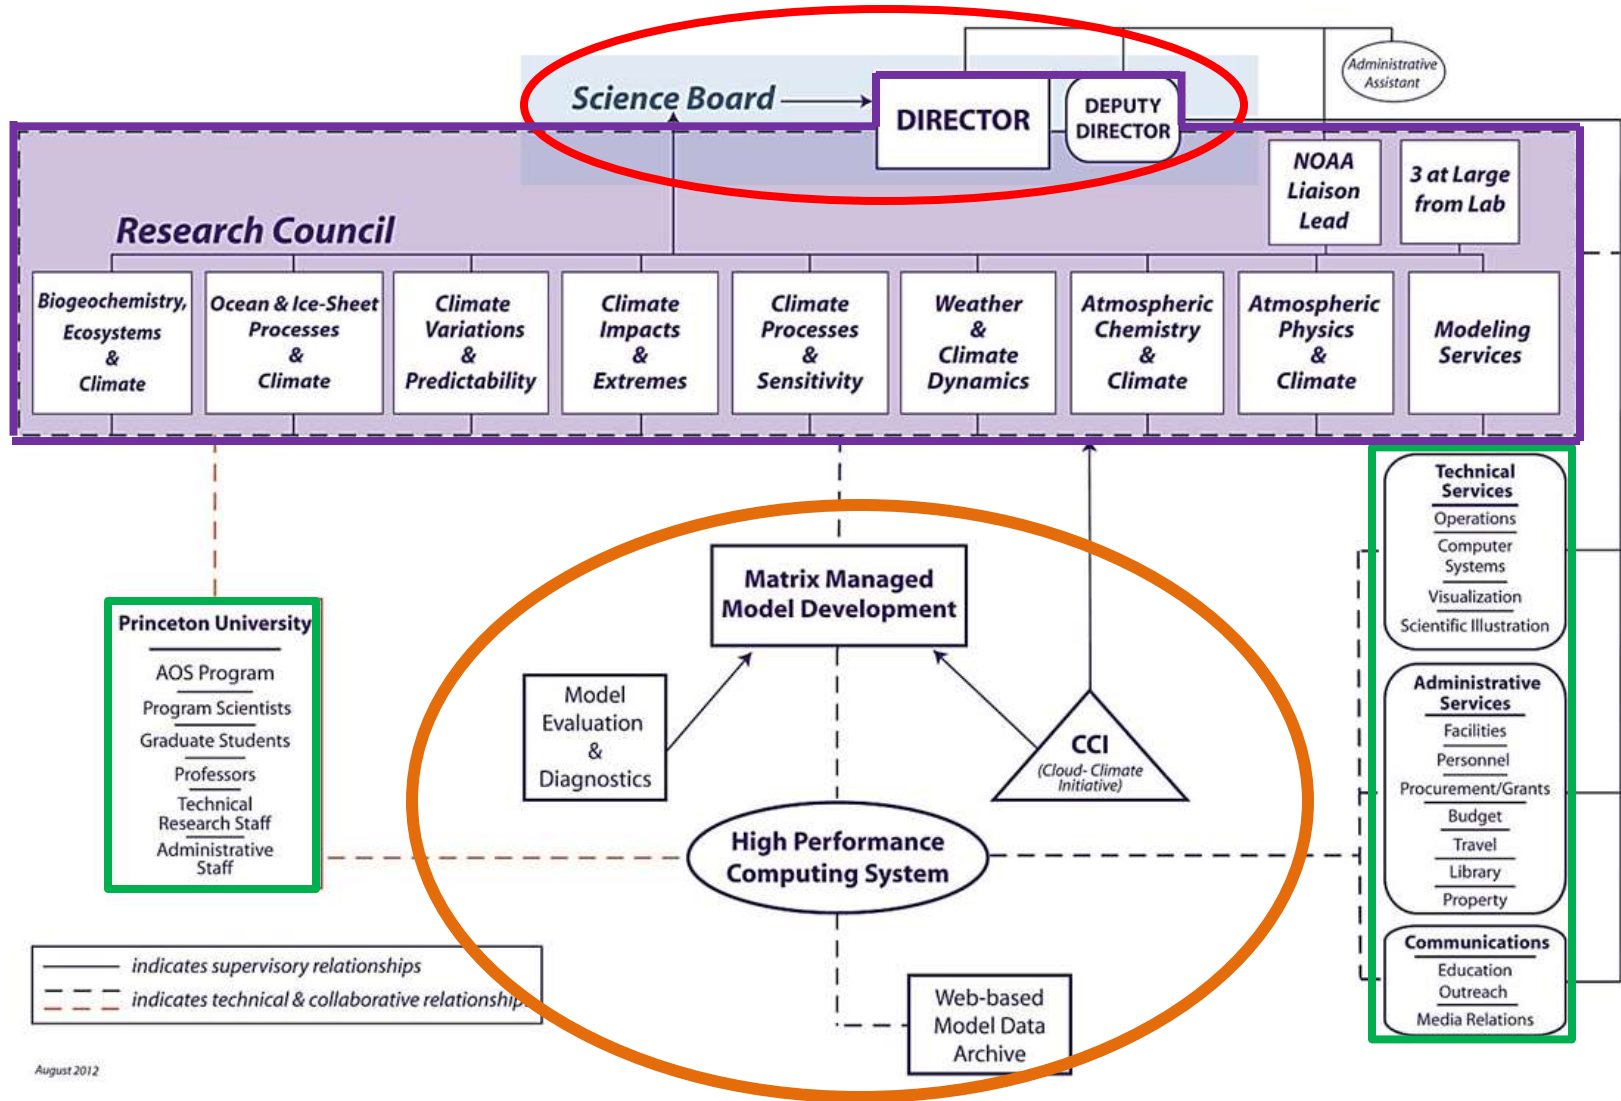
Administrative Assistant

Science Board

DIRECTOR

DEPUTY DIRECTOR

NOAA Liaison Lead

3 at Large from Lab

Research Council

Biogeochemistry, Ecosystems & Climate

Ocean & Ice-Sheet Processes & Climate

Climate Variations & Predictability

Climate Impacts & Extremes

Climate Processes & Sensitivity

Weather & Climate Dynamics

Atmospheric Chemistry & Climate

Atmospheric Physics & Climate

Modeling Services

Technical Services
Operations
Computer Systems
Visualization
Scientific Illustration

Matrix Managed Model Development

Model Evaluation & Diagnostics

CCI
(Cloud- Climate Initiative)

Princeton University
AOS Program
Program Scientists
Graduate Students
Professors
Technical Research Staff
Administrative Staff

High Performance Computing System

Administrative Services
Facilities
Personnel
Procurement/Grants
Budget
Travel
Library
Property

Communications
Education
Outreach
Media Relations

indicates supervisory relationships
indicates technical & collaborative relationships

Web-based Model Data Archive

August 2012